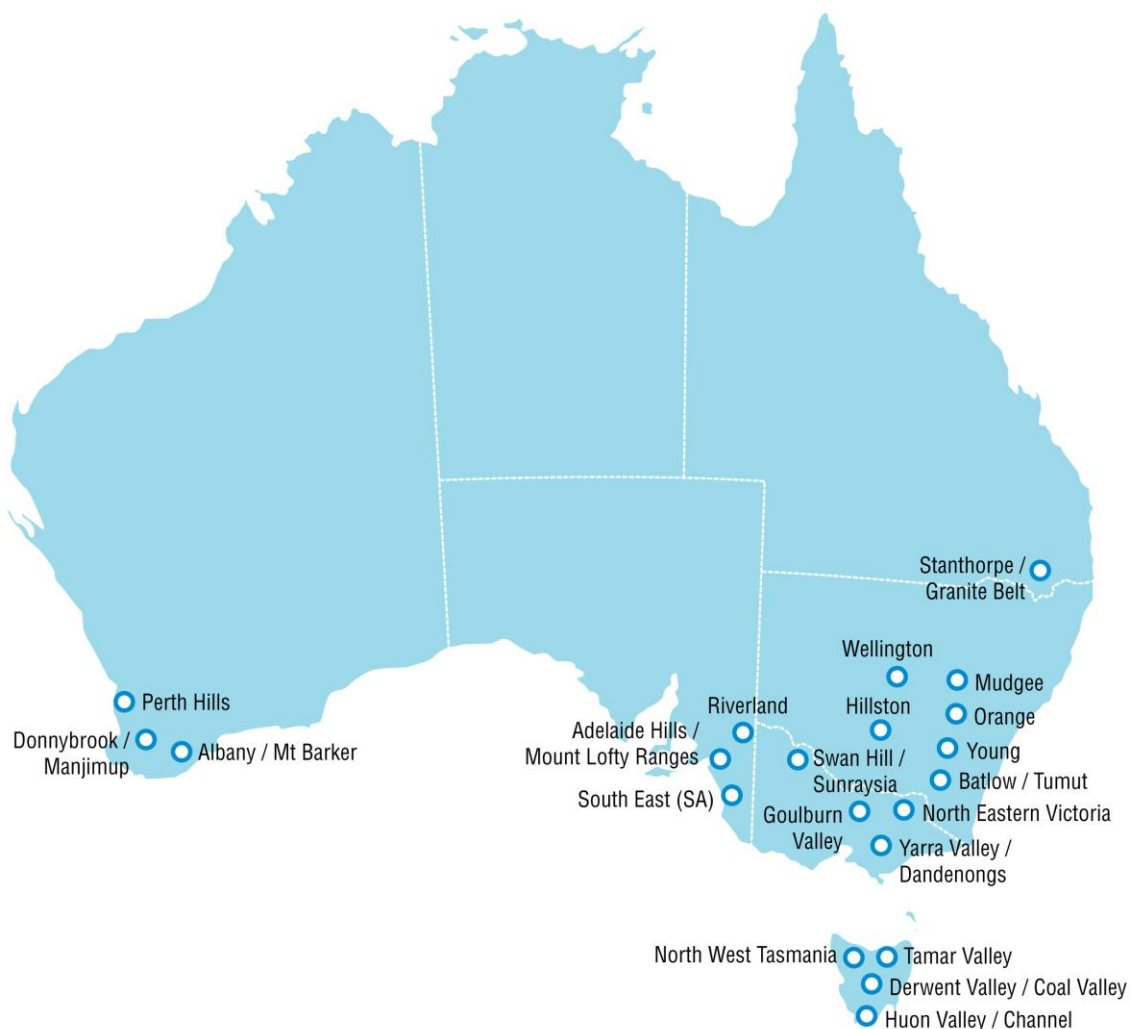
Stanthorpe / Granite Belt

Wellington

Mudgee

Perth Hills

Riverland

Hillston

Orange

Donnybrook / Manjimup

Albany / Mt Barker

Adelaide Hills / Mount Lofty Ranges

Young

Swan Hill / Sunraysia

Batlow / Tumut

South East (SA)

Goulburn Valley

North Eastern Victoria

Yarra Valley / Dandenongs

North West Tasmania

Tamar Valley

Derwent Valley / Coal Valley

Huon Valley / Channel